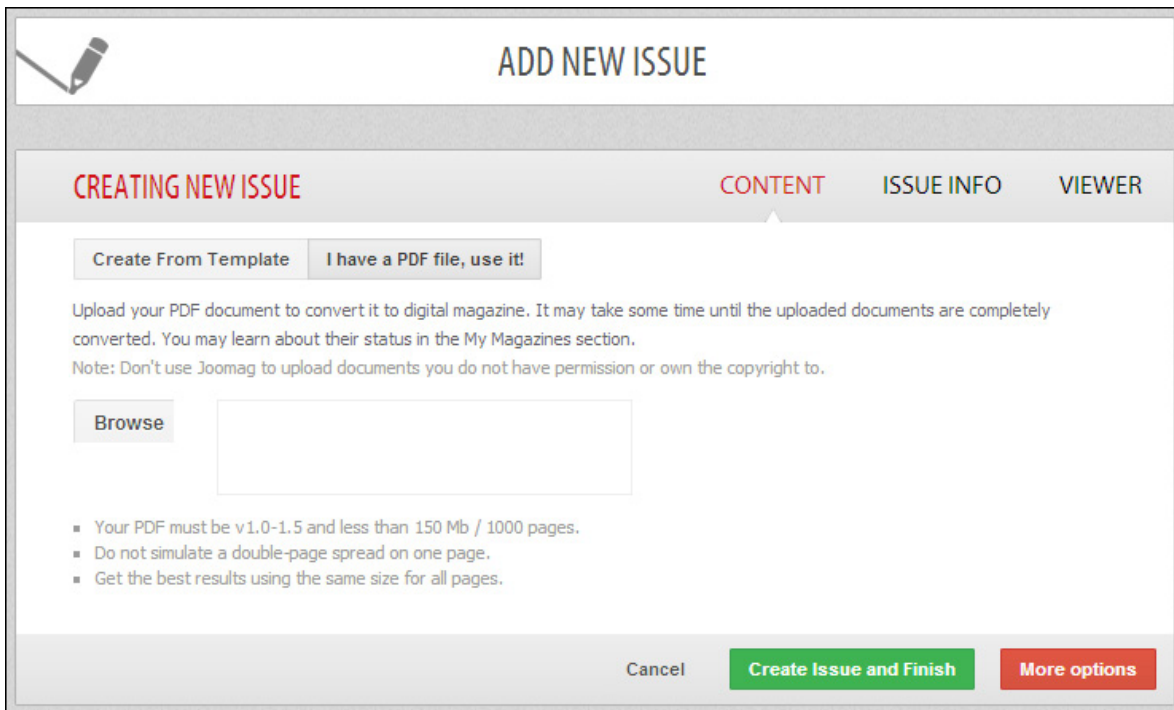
ADD NEW ISSUE

CREATING NEW ISSUE

CONTENT ISSUE INFO VIEWER

Create From Template | I have a PDF file, use it!

Upload your PDF document to convert it to digital magazine. It may take some time until the uploaded documents are completely converted. You may learn about their status in the My Magazines section.

Note: Don't use Joomag to upload documents you do not have permission or own the copyright to.

Browse

- Your PDF must be v1.0-1.5 and less than 150 Mb / 1000 pages.
- Do not simulate a double-page spread on one page.
- Get the best results using the same size for all pages.

Cancel Create Issue and Finish More options